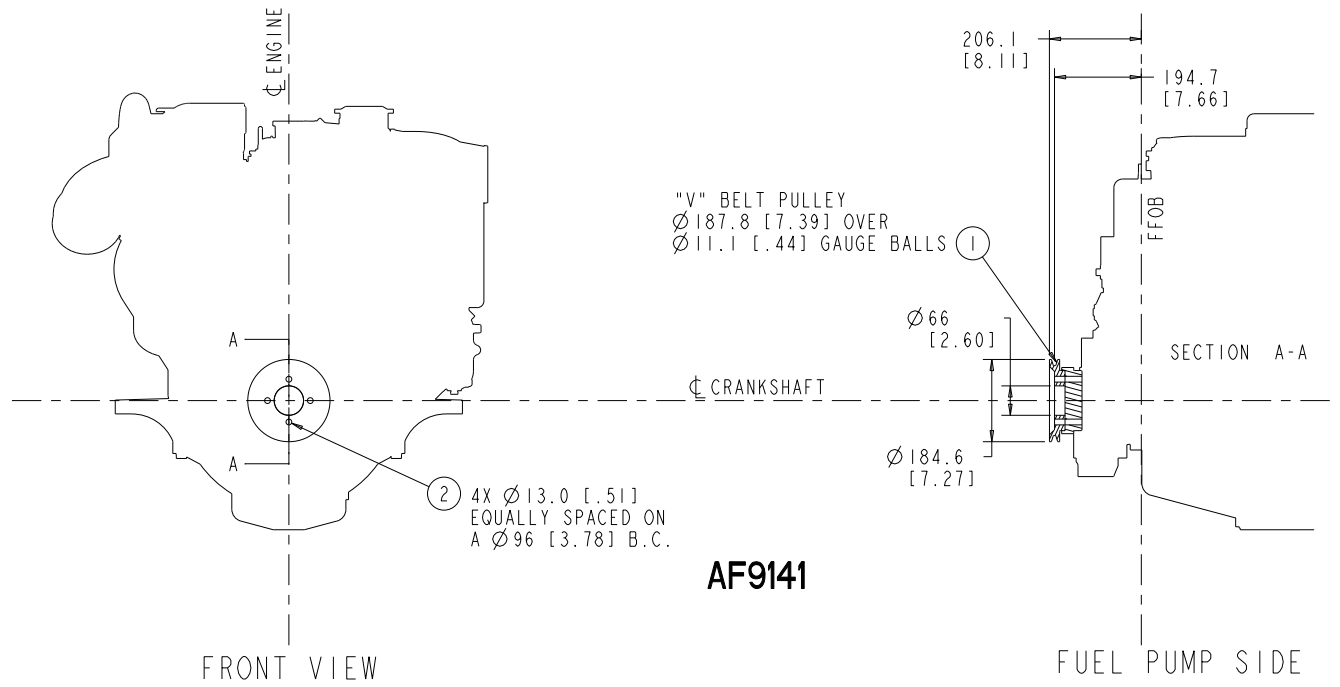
℄ ENGINE

206.1
[8.11]

194.7
[7.66]

"V" BELT PULLEY
$\varnothing$ 187.8 [7.39] OVER
$\varnothing$ 11.1 [.44] GAUGE BALLS (1)

FFOB

$\varnothing$ 66
[2.60]

SECTION A-A

A

℄ CRANKSHAFT

A

$\varnothing$ 184.6
[7.27]

(2) 4X $\varnothing$ 13.0 [.51]
EQUALLY SPACED ON
A $\varnothing$ 96 [3.78] B.C.

AF9141

FRONT VIEW

FUEL PUMP SIDE